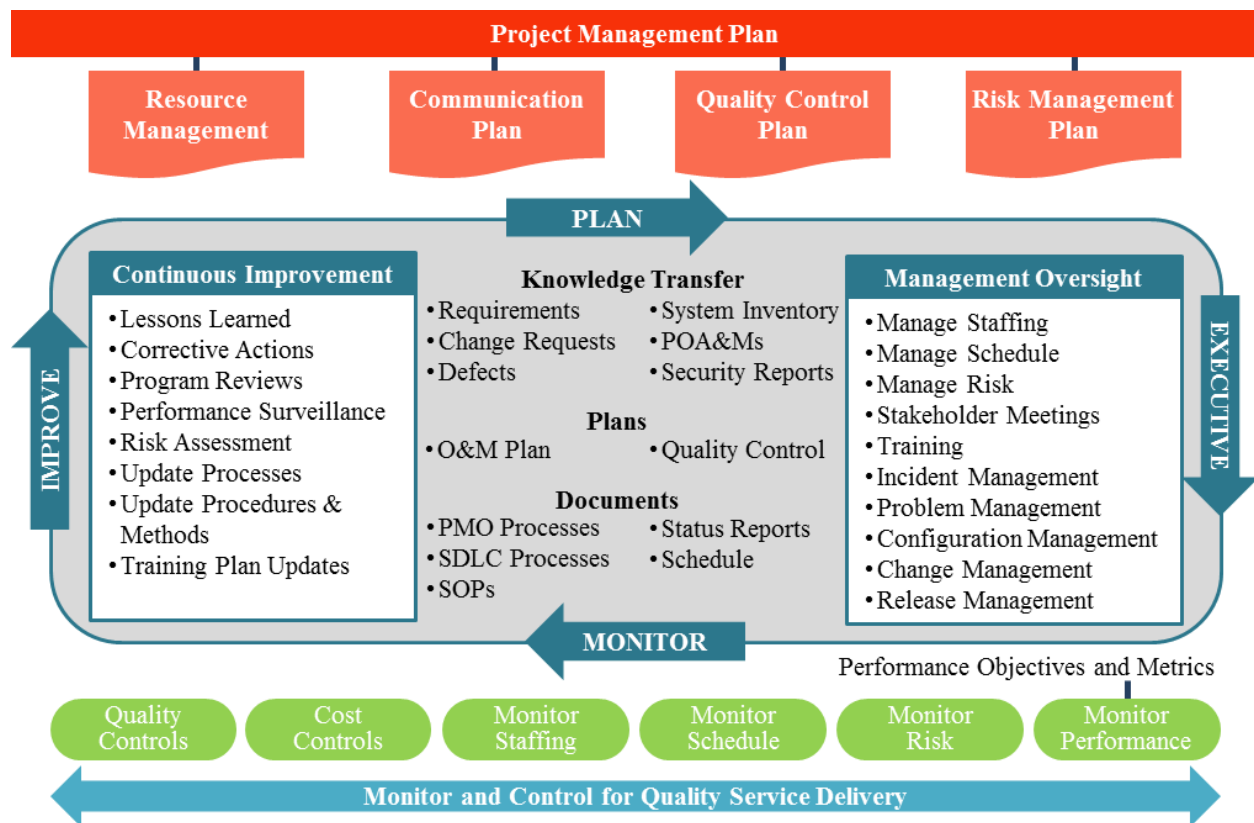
Project Management Plan

Resource Management

Communication Plan

Quality Control Plan

Risk Management Plan

PLAN

Continuous Improvement
- Lessons Learned
- Corrective Actions
- Program Reviews
- Performance Surveillance
- Risk Assessment
- Update Processes
- Update Procedures & Methods
- Training Plan Updates

Knowledge Transfer
- Requirements
- Change Requests
- Defects
- System Inventory
- POA&Ms
- Security Reports

Plans
- O&M Plan
- Quality Control

Documents
- PMO Processes
- SDLC Processes
- SOPs
- Status Reports
- Schedule

Management Oversight
- Manage Staffing
- Manage Schedule
- Manage Risk
- Stakeholder Meetings
- Training
- Incident Management
- Problem Management
- Configuration Management
- Change Management
- Release Management

IMPROVE

EXECUTIVE

MONITOR

Performance Objectives and Metrics

Quality Controls

Cost Controls

Monitor Staffing

Monitor Schedule

Monitor Risk

Monitor Performance

Monitor and Control for Quality Service Delivery